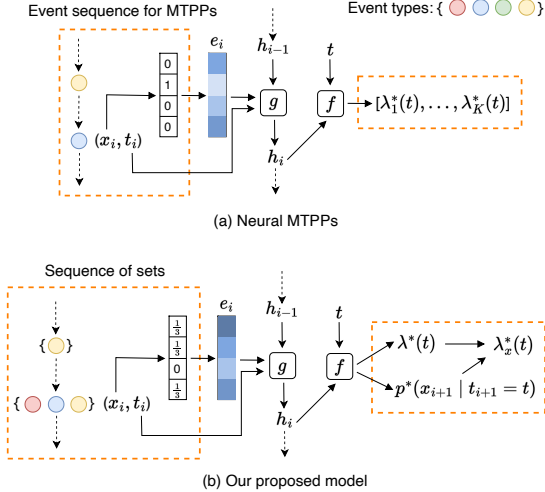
Event sequence for MTPPs

Event types: { }

$e_i$

$h_{i-1}$

$t$

0
1
0
0

$(x_i, t_i)$

$g$

$f$

$[\lambda_1^*(t), \ldots, \lambda_K^*(t)]$

$h_i$

(a) Neural MTPPs

Sequence of sets

$e_i$

$h_{i-1}$

$t$

{ }

$\frac{1}{3}$
$\frac{1}{3}$
0
$\frac{1}{3}$

{ }

$(x_i, t_i)$

$g$

$f$

$\lambda^*(t)$

$\lambda_x^*(t)$

$p^*(x_{i+1} \mid t_{i+1} = t)$

$h_i$

(b) Our proposed model